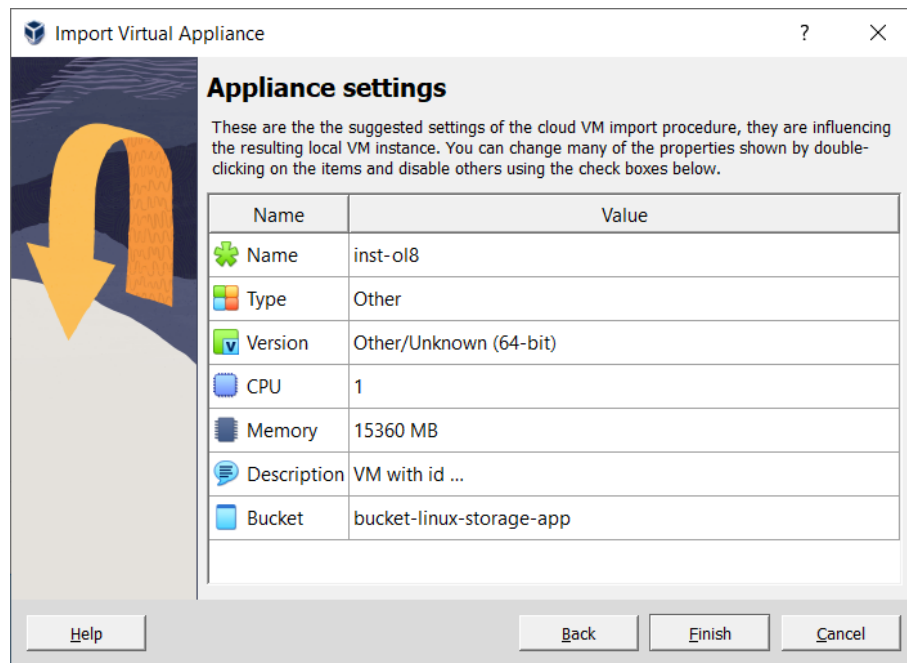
Import Virtual Appliance

?

Appliance settings

These are the the suggested settings of the cloud VM import procedure, they are influencing the resulting local VM instance. You can change many of the properties shown by double-clicking on the items and disable others using the check boxes below.

| Name | Value |
|---|---|
| Name | inst-ol8 |
| Type | Other |
| Version | Other/Unknown (64-bit) |
| CPU | 1 |
| Memory | 15360 MB |
| Description | VM with id ... |
| Bucket | bucket-linux-storage-app |

Help

Back

Finish

Cancel